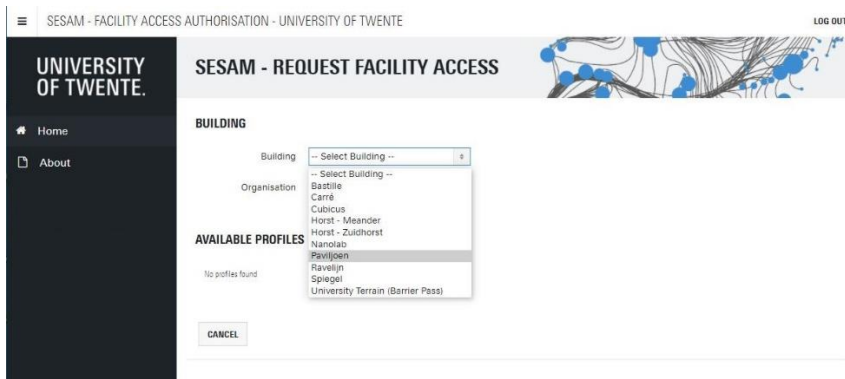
≡ SESAM - FACILITY ACCESS AUTHORISATION - UNIVERSITY OF TWENTE

LOG OUT

UNIVERSITY OF TWENTE.

Home

About

SESAM - REQUEST FACILITY ACCESS

BUILDING

Building -- Select Building --

Organisation

-- Select Building --
Bastille
Carré
Cubicus
Horst - Meander
Horst - Zuidhorst
Nanolab
Paviljoen
Ravelijn
Spiegel
University Terrain (Barrier Pass)

AVAILABLE PROFILES

No profiles found

CANCEL